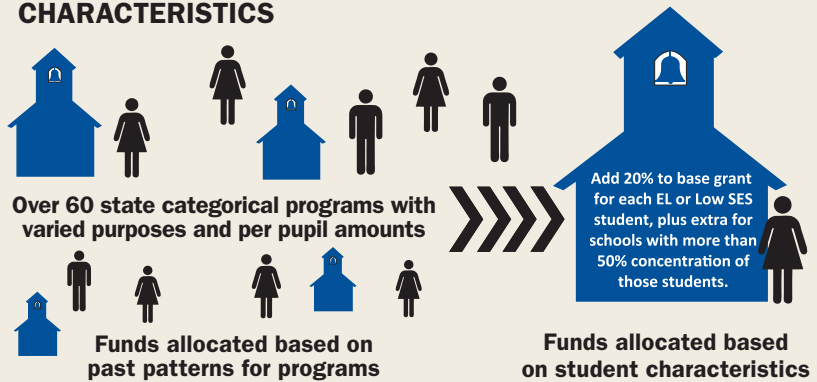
CHARACTERISTICS

Over 60 state categorical programs with varied purposes and per pupil amounts

Funds allocated based on past patterns for programs

Add 20% to base grant for each EL or Low SES student, plus extra for schools with more than 50% concentration of those students.

Funds allocated based on student characteristics